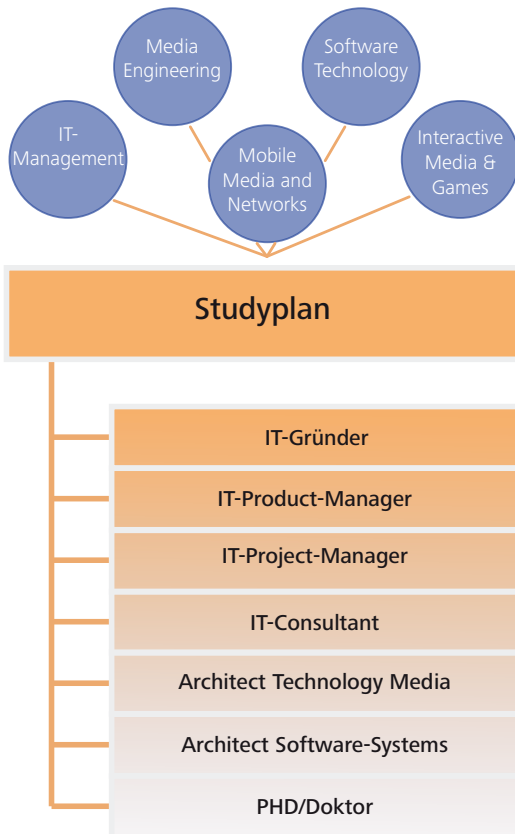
Media Engineering

Software Technology

IT-Management

Mobile Media and Networks

Interactive Media & Games

Studyplan

IT-Gründer

IT-Product-Manager

IT-Project-Manager

IT-Consultant

Architect Technology Media

Architect Software-Systems

PHD/Doktor